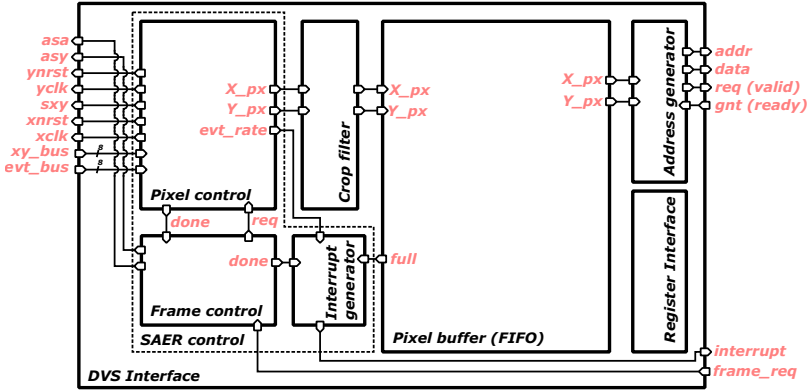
asa
asy
ynrst
yclk
sxy
xnrst
xclk
xy_bus
evt_bus
8
8
Pixel control
X_px
Y_px
evt_rate
done
req
done
Frame control
SAER control
Crop filter
X_px
Y_px
Interrupt generator
full
Pixel buffer (FIFO)
X_px
Y_px
Address generator
addr
data
req (valid)
gnt (ready)
Register Interface
interrupt
frame_req
DVS Interface